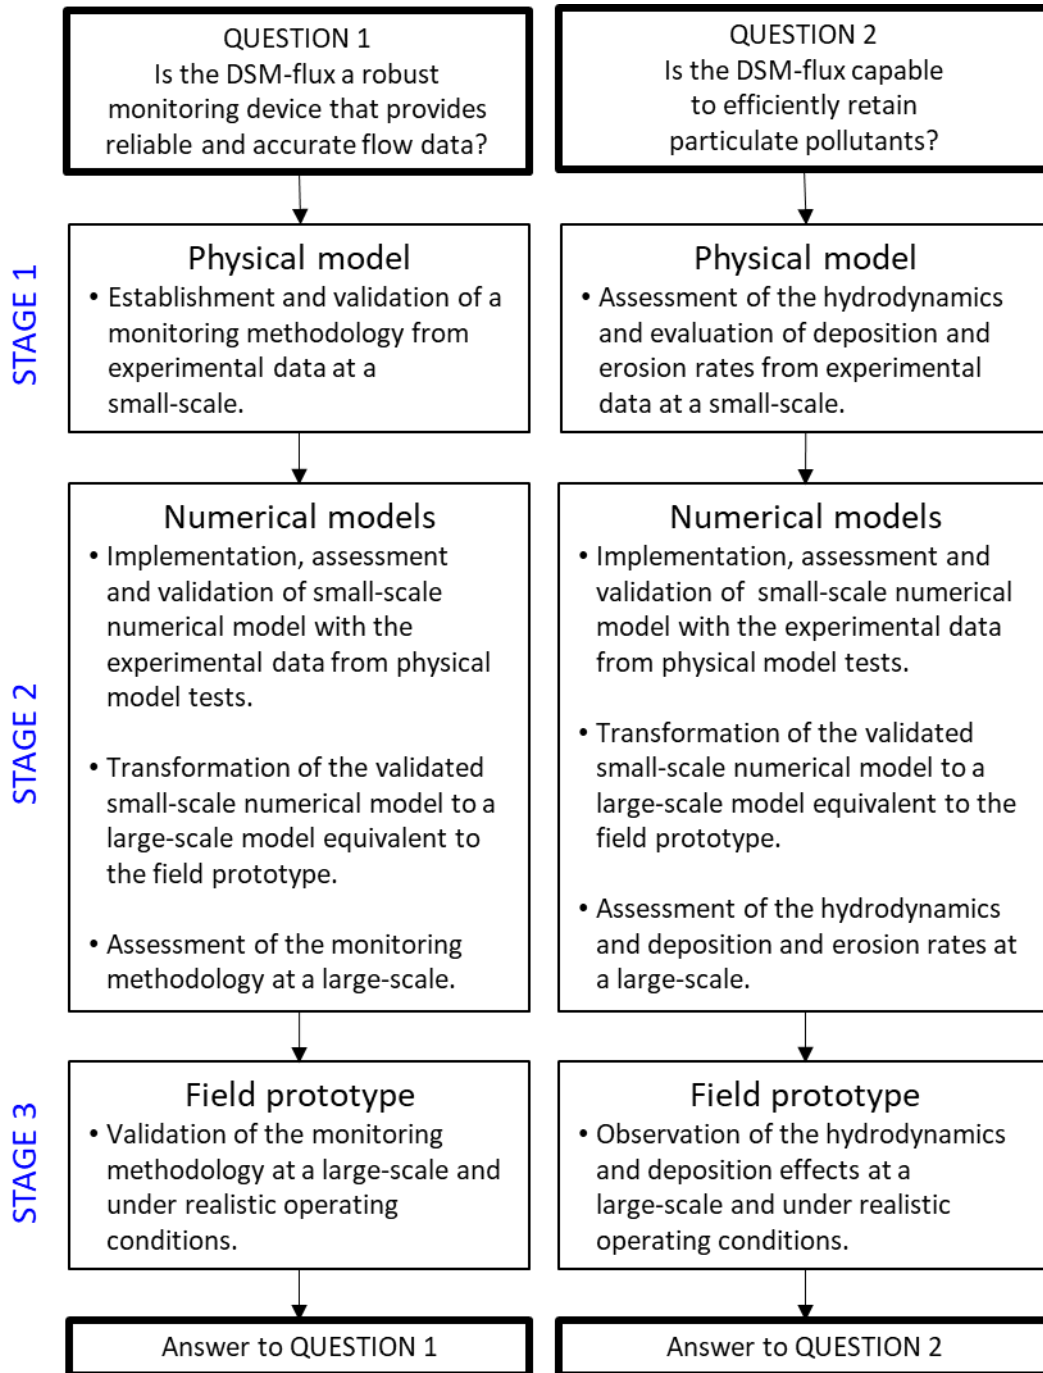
QUESTION 1
Is the DSM-flux a robust monitoring device that provides reliable and accurate flow data?

QUESTION 2
Is the DSM-flux capable to efficiently retain particulate pollutants?

STAGE 1

Physical model
• Establishment and validation of a monitoring methodology from experimental data at a small-scale.

Physical model
• Assessment of the hydrodynamics and evaluation of deposition and erosion rates from experimental data at a small-scale.

STAGE 2

Numerical models
• Implementation, assessment and validation of small-scale numerical model with the experimental data from physical model tests.

• Transformation of the validated small-scale numerical model to a large-scale model equivalent to the field prototype.

• Assessment of the monitoring methodology at a large-scale.

Numerical models
• Implementation, assessment and validation of small-scale numerical model with the experimental data from physical model tests.

• Transformation of the validated small-scale numerical model to a large-scale model equivalent to the field prototype.

• Assessment of the hydrodynamics and deposition and erosion rates at a large-scale.

STAGE 3

Field prototype
• Validation of the monitoring methodology at a large-scale and under realistic operating conditions.

Field prototype
• Observation of the hydrodynamics and deposition effects at a large-scale and under realistic operating conditions.

Answer to QUESTION 1

Answer to QUESTION 2